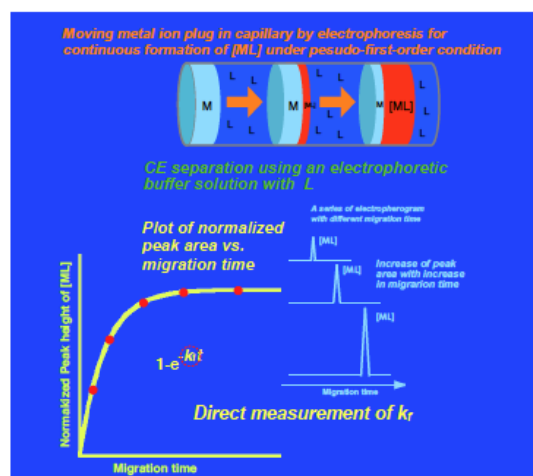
Moving metal ion plug in capillary by electrophoresis for continuous formation of [ML] under pesudo-first-order condition

M L L L L M ML L L L L M [ML] L L L

CE separation using an electrophoretic buffer solution with L

Plot of normalized peak area vs. migration time

A series of electropherogram with different migration time

[ML]

[ML]

Increase of peak area with increase in migrarion time

[ML]

Migration time

Normalized Peak height of [ML]

$1-e^{-k_f t}$

Direct measurement of $k_f$

Migration time